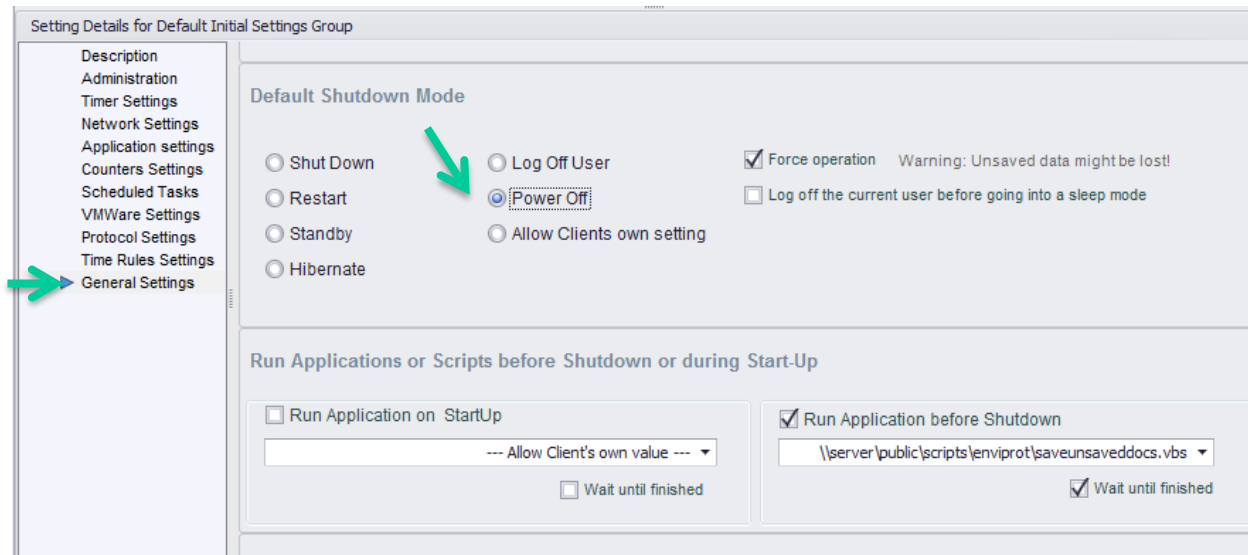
Setting Details for Default Initial Settings Group

Description
Administration
Timer Settings
Network Settings
Application settings
Counters Settings
Scheduled Tasks
VMWare Settings
Protocol Settings
Time Rules Settings
General Settings

Default Shutdown Mode

Shut Down
Restart
Standby
Hibernate
Log Off User
Power Off
Allow Clients own setting
Force operation
Warning: Unsaved data might be lost!
Log off the current user before going into a sleep mode

Run Applications or Scripts before Shutdown or during Start-Up

Run Application on StartUp
--- Allow Client's own value ---
Wait until finished

Run Application before Shutdown
\\server\public\scripts\enviprot\saveunsaveddocs.vbs
Wait until finished